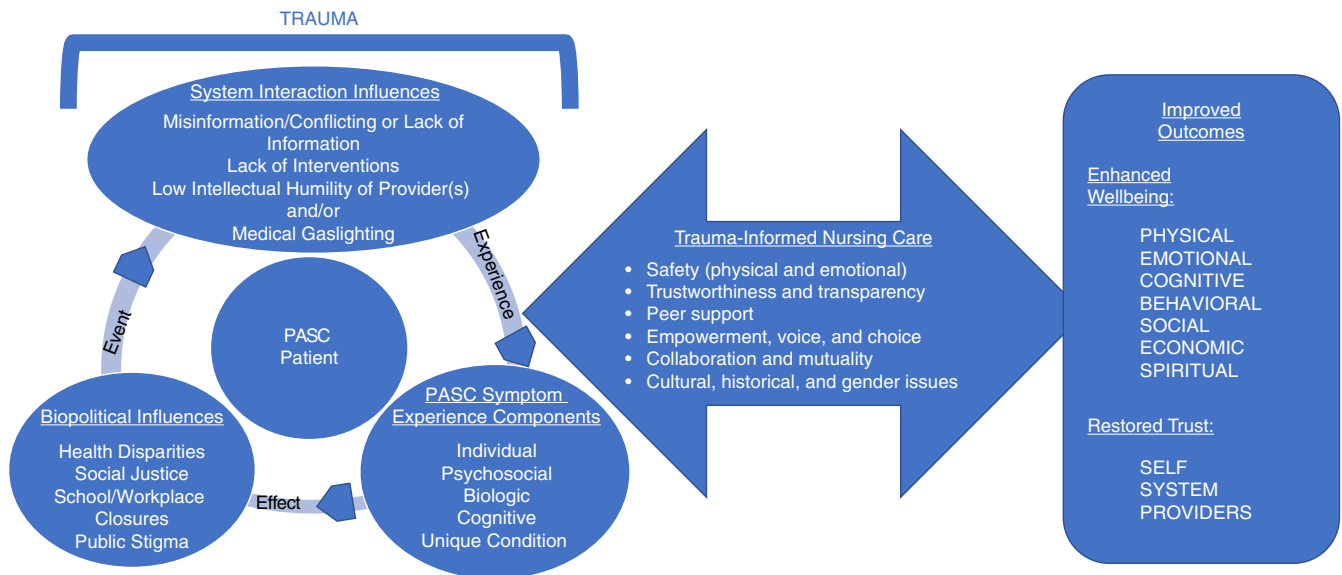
TRAUMA

System Interaction Influences
Misinformation/Conflicting or Lack of Information
Lack of Interventions
Low Intellectual Humility of Provider(s) and/or
Medical Gaslighting

Experience

Event

PASC
Patient

Biopolitical Influences
Health Disparities
Social Justice
School/Workplace Closures
Public Stigma

Effect

PASC Symptom Experience Components
Individual
Psychosocial
Biologic
Cognitive
Unique Condition

Trauma-Informed Nursing Care
• Safety (physical and emotional)
• Trustworthiness and transparency
• Peer support
• Empowerment, voice, and choice
• Collaboration and mutuality
• Cultural, historical, and gender issues

Improved Outcomes

Enhanced Wellbeing:

PHYSICAL
EMOTIONAL
COGNITIVE
BEHAVIORAL
SOCIAL
ECONOMIC
SPIRITUAL

Restored Trust:

SELF
SYSTEM
PROVIDERS